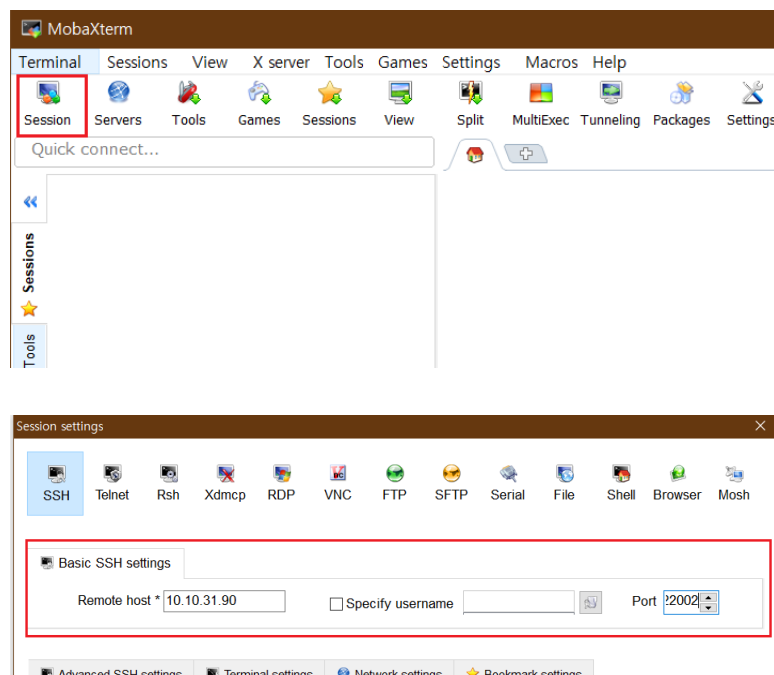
MobaXterm

Terminal Sessions View X server Tools Games Settings Macros Help

Session Servers Tools Games Sessions View Split MultiExec Tunneling Packages Settings

Quick connect...

Sessions

Tools

Session settings

SSH Telnet Rsh Xdmcp RDP VNC FTP SFTP Serial File Shell Browser Mosh

Basic SSH settings

Remote host * 10.10.31.90

Specify username

Port 22002

Advanced SSH settings Terminal settings Network settings Bookmark settings